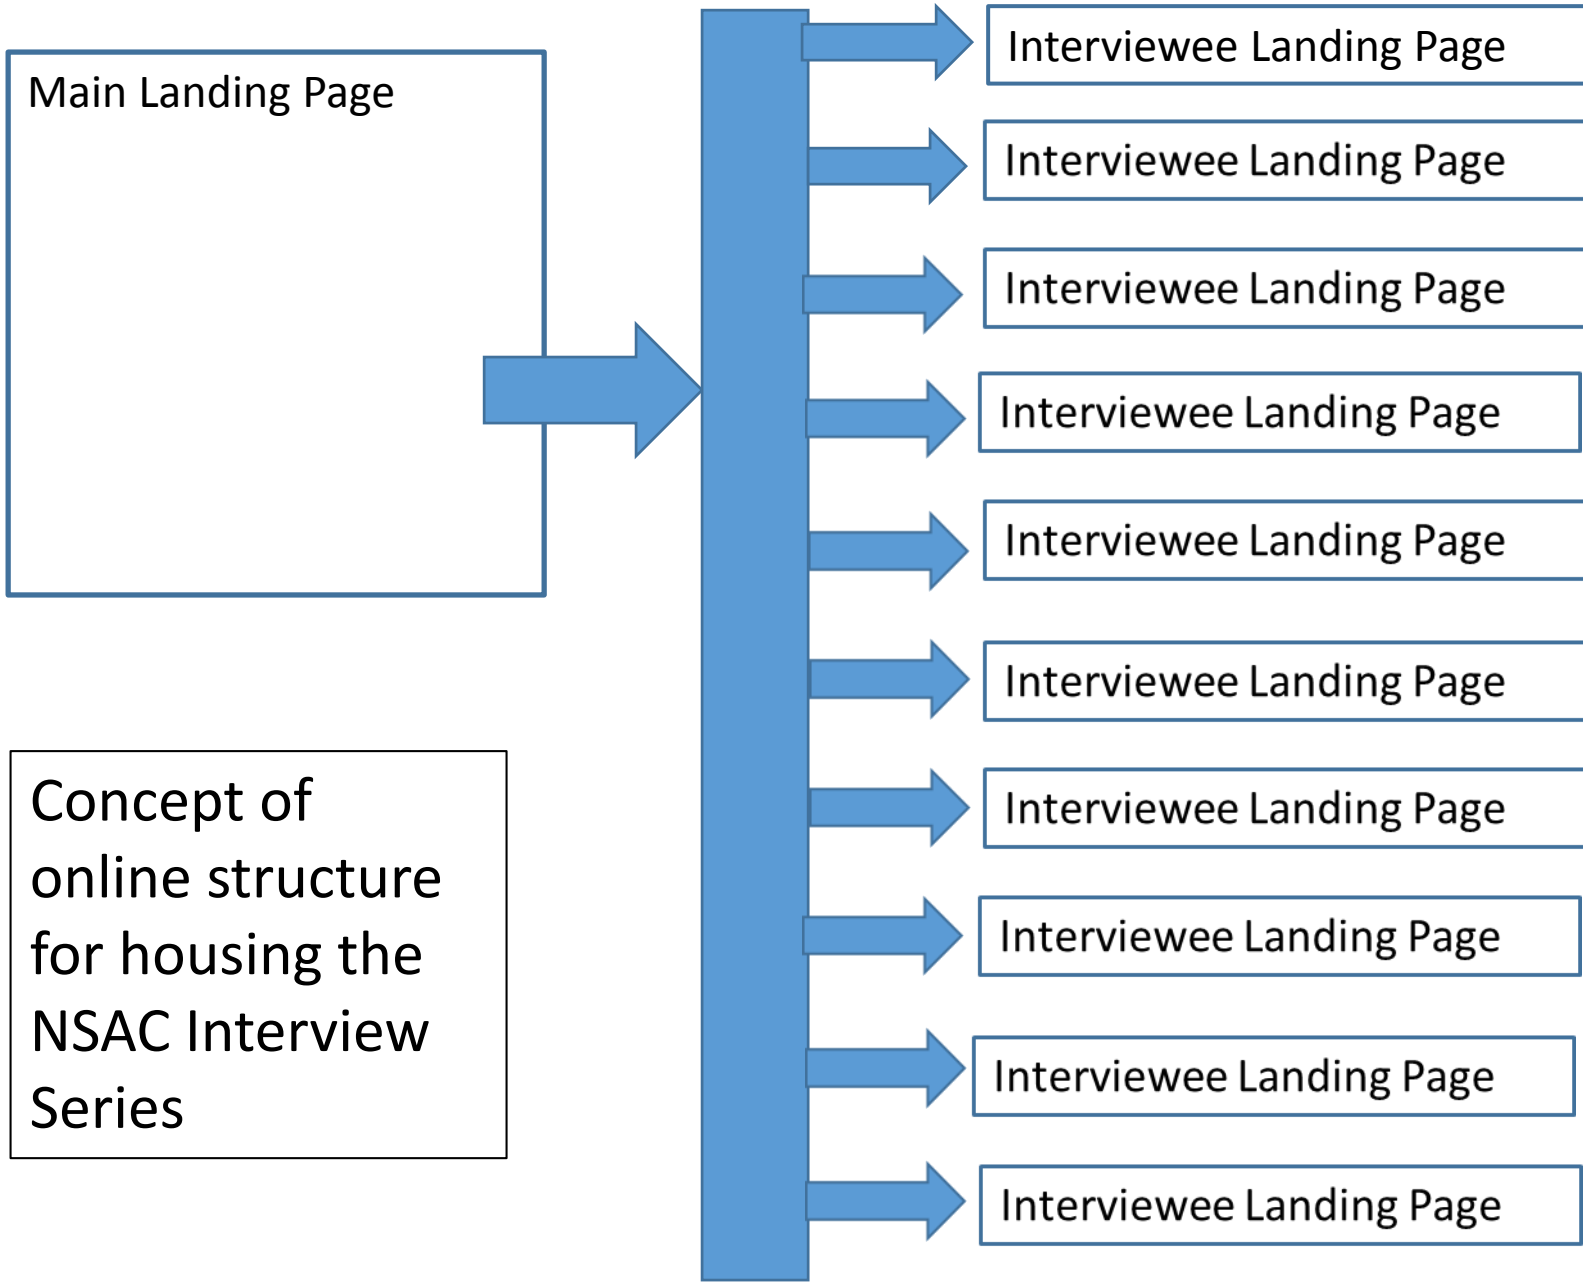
Main Landing Page

Interviewee Landing Page

Interviewee Landing Page

Interviewee Landing Page

Interviewee Landing Page

Interviewee Landing Page

Interviewee Landing Page

Interviewee Landing Page

Interviewee Landing Page

Interviewee Landing Page

Interviewee Landing Page

Concept of online structure for housing the NSAC Interview Series